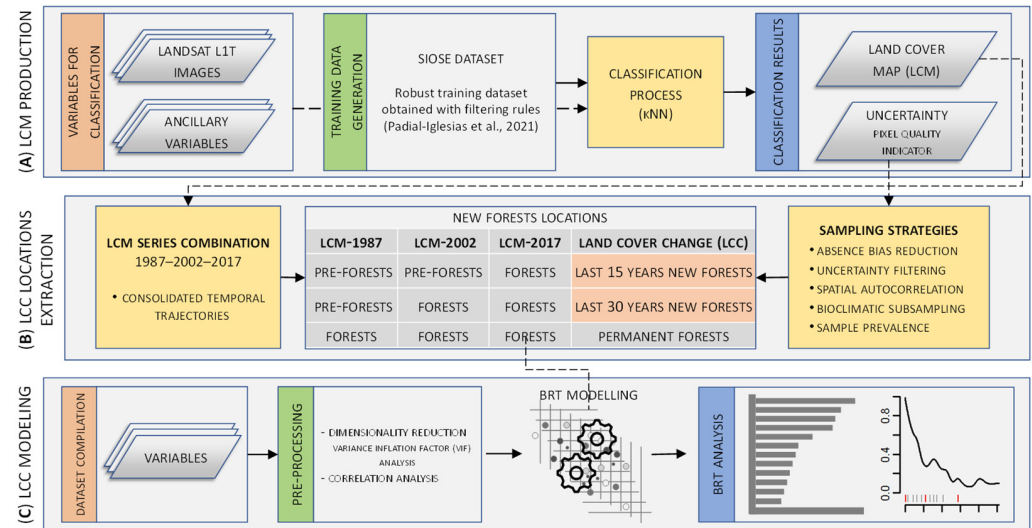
(A) LCM PRODUCTION

VARIABLES FOR CLASSIFICATION

LANDSAT L1T IMAGES

ANCILLARY VARIABLES

TRAINING DATA GENERATION

SIOSE DATASET

Robust training dataset obtained with filtering rules (Padial-Iglesias et al., 2021)

CLASSIFICATION PROCESS (kNN)

CLASSIFICATION RESULTS

LAND COVER MAP (LCM)

UNCERTAINTY PIXEL QUALITY INDICATOR

(B) LCC LOCATIONS EXTRACTION

LCM SERIES COMBINATION
1987–2002–2017

• CONSOLIDATED TEMPORAL TRAJECTORIES

NEW FORESTS LOCATIONS

| LCM-1987 | LCM-2002 | LCM-2017 | LAND COVER CHANGE (LCC) |
|---|---|---|---|
| PRE-FORESTS | PRE-FORESTS | FORESTS | LAST 15 YEARS NEW FORESTS |
| PRE-FORESTS | FORESTS | FORESTS | LAST 30 YEARS NEW FORESTS |
| FORESTS | FORESTS | FORESTS | PERMANENT FORESTS |

SAMPLING STRATEGIES
• ABSENCE BIAS REDUCTION
• UNCERTAINTY FILTERING
• SPATIAL AUTOCORRELATION
• BIOCLIMATIC SUBSAMPLING
• SAMPLE PREVALENCE

(C) LCC MODELING

DATASET COMPILATION

VARIABLES

PRE-PROCESSING

- DIMENSIONALITY REDUCTION
VARIANCE INFLATION FACTOR (VIF) ANALYSIS
- CORRELATION ANALYSIS

BRT MODELLING

BRT ANALYSIS

0.8
0.4
0.0